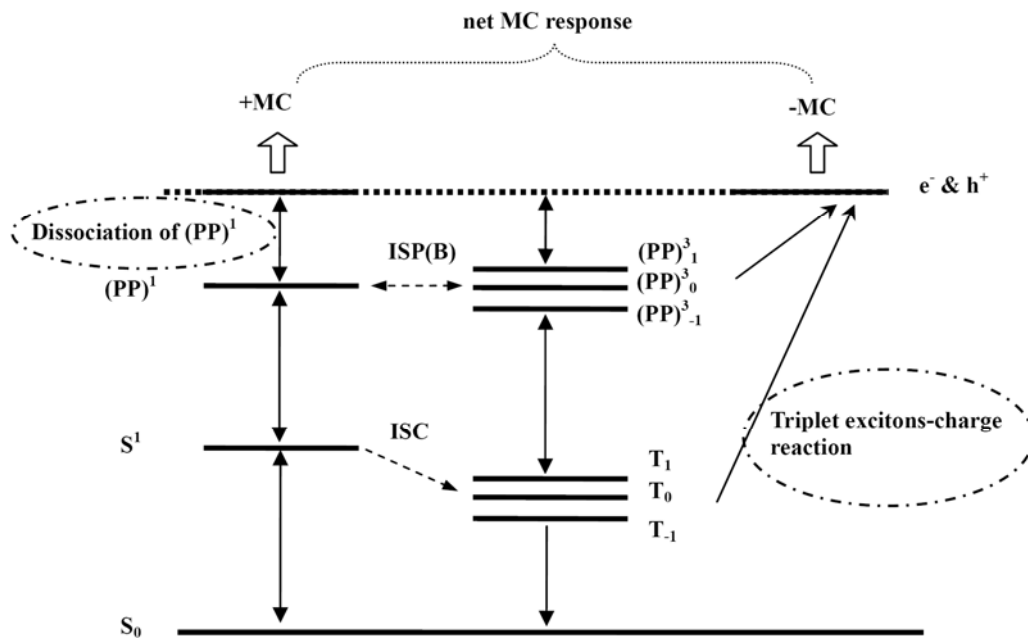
net MC response

+MC

-MC

$e^-$ & $h^+$

Dissociation of $(PP)^1$

ISP(B)

$(PP)^1$

$(PP)^3_1$

$(PP)^3_0$

$(PP)^3_{-1}$

$S^1$

ISC

Triplet excitons-charge reaction

$T_1$

$T_0$

$T_{-1}$

$S_0$